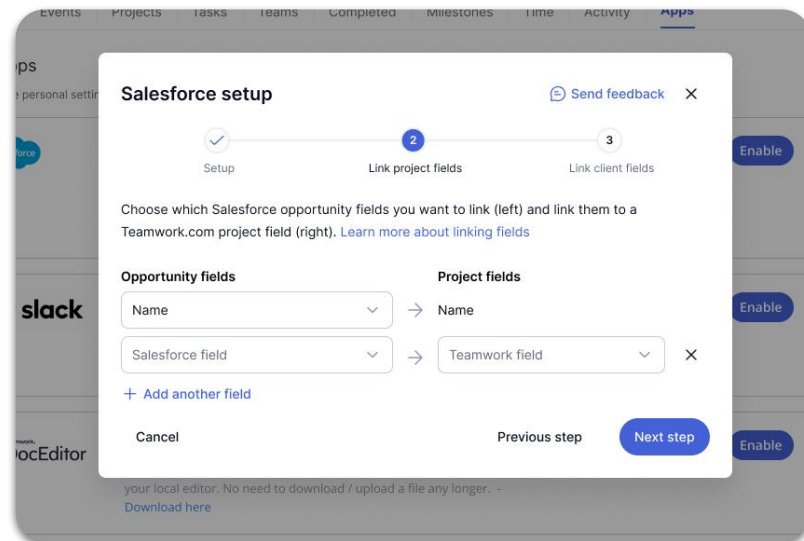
Events Projects Tasks Teams Completed Milestones Time Activity Apps

pps
e personal settir

force

slack

ocEditor

Salesforce setup

Send feedback ×

2

3

Setup

Link project fields

Link client fields

Choose which Salesforce opportunity fields you want to link (left) and link them to a Teamwork.com project field (right). Learn more about linking fields

Opportunity fields

Project fields

Name

→ Name

Salesforce field

→

Teamwork field

×

+ Add another field

Cancel

Previous step

Next step

Enable

Enable

Enable

your local editor. No need to download / upload a file any longer. -
Download here